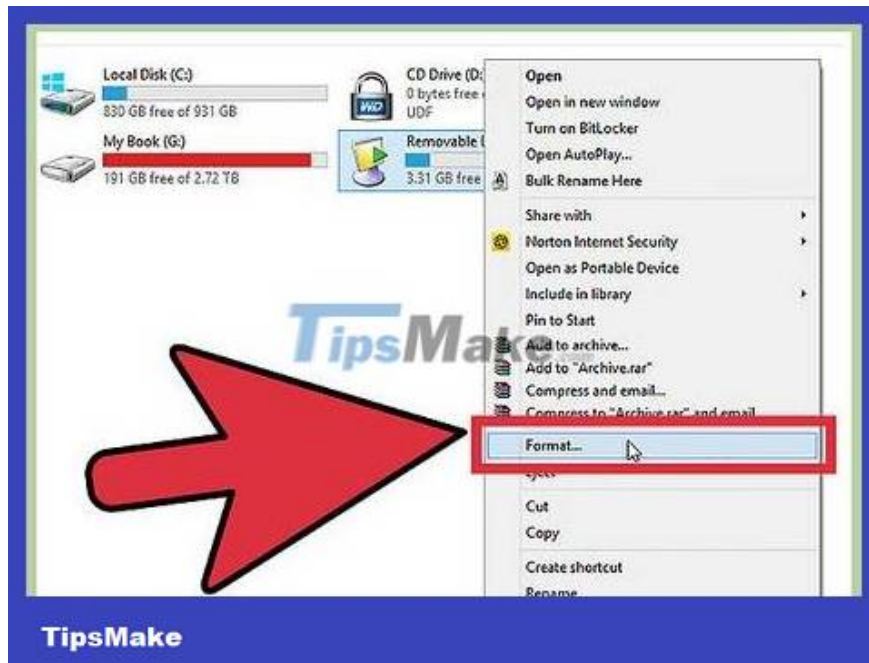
Local Disk (C:)
830 GB free of 931 GB
My Book (G:)
191 GB free of 2.72 TB
CD Drive (D:
0 bytes free
UDF
WD
Removable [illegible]
3.31 GB free

Open
Open in new window
Turn on BitLocker
Open AutoPlay...
Bulk Rename Here
Share with
Norton Internet Security
Open as Portable Device
Include in library
Pin to Start
Add to archive...
Add to "Archive.rar"
Compress and email...
Compress to "Archive.rar" and email
Format...
Eject
Cut
Copy
Create shortcut
Rename

TipsMake

TipsMake